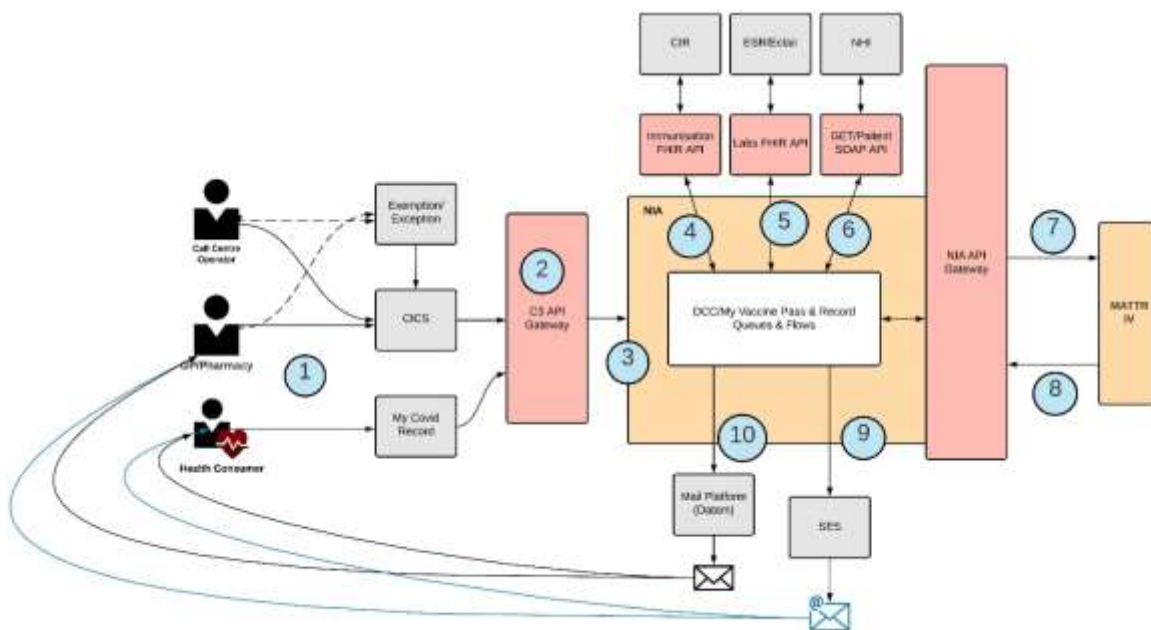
CIR

ESR/Eclair

NHI

Immunisation FHIR API

Labs FHIR API

GET/Patient SOAP API

NIA

Call Centre Operator

GP/Pharmacy

Health Consumer

Exemption/ Exception

CICS

My Covid Record

2

C3 API Gateway

1

3

4

5

6

DCC/My Vaccine Pass & Record Queues & Flows

NIA API Gateway

7

8

MATTR IV

10

9

Mail Platform (Datam)

SES